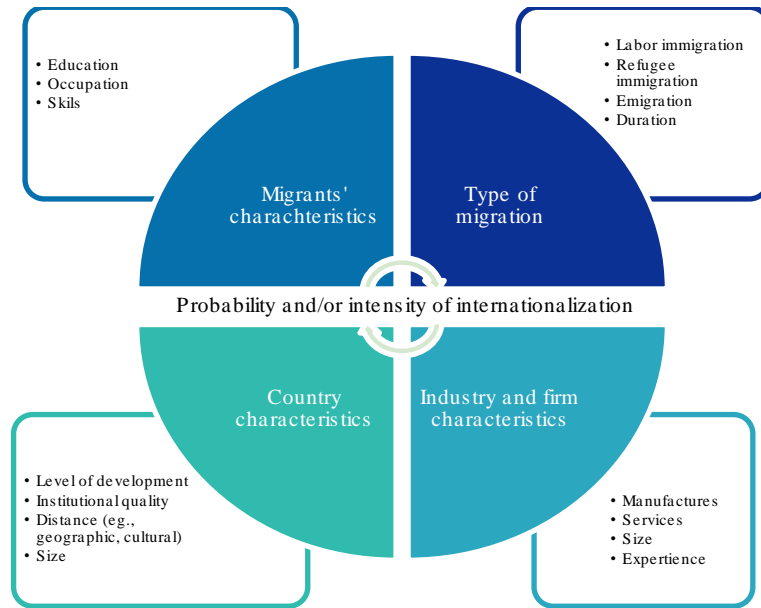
• Education
• Occupation
• Skils

• Labor immigration
• Refugee immigration
• Emigration
• Duration

Migrants' charachteristics

Type of migration

Probability and/or intensity of internationalization

Country characteristics

Industry and firm characteristics

• Level of development
• Institutional quality
• Distance (eg., geographic, cultural)
• Size

• Manufactures
• Services
• Size
• Expertience